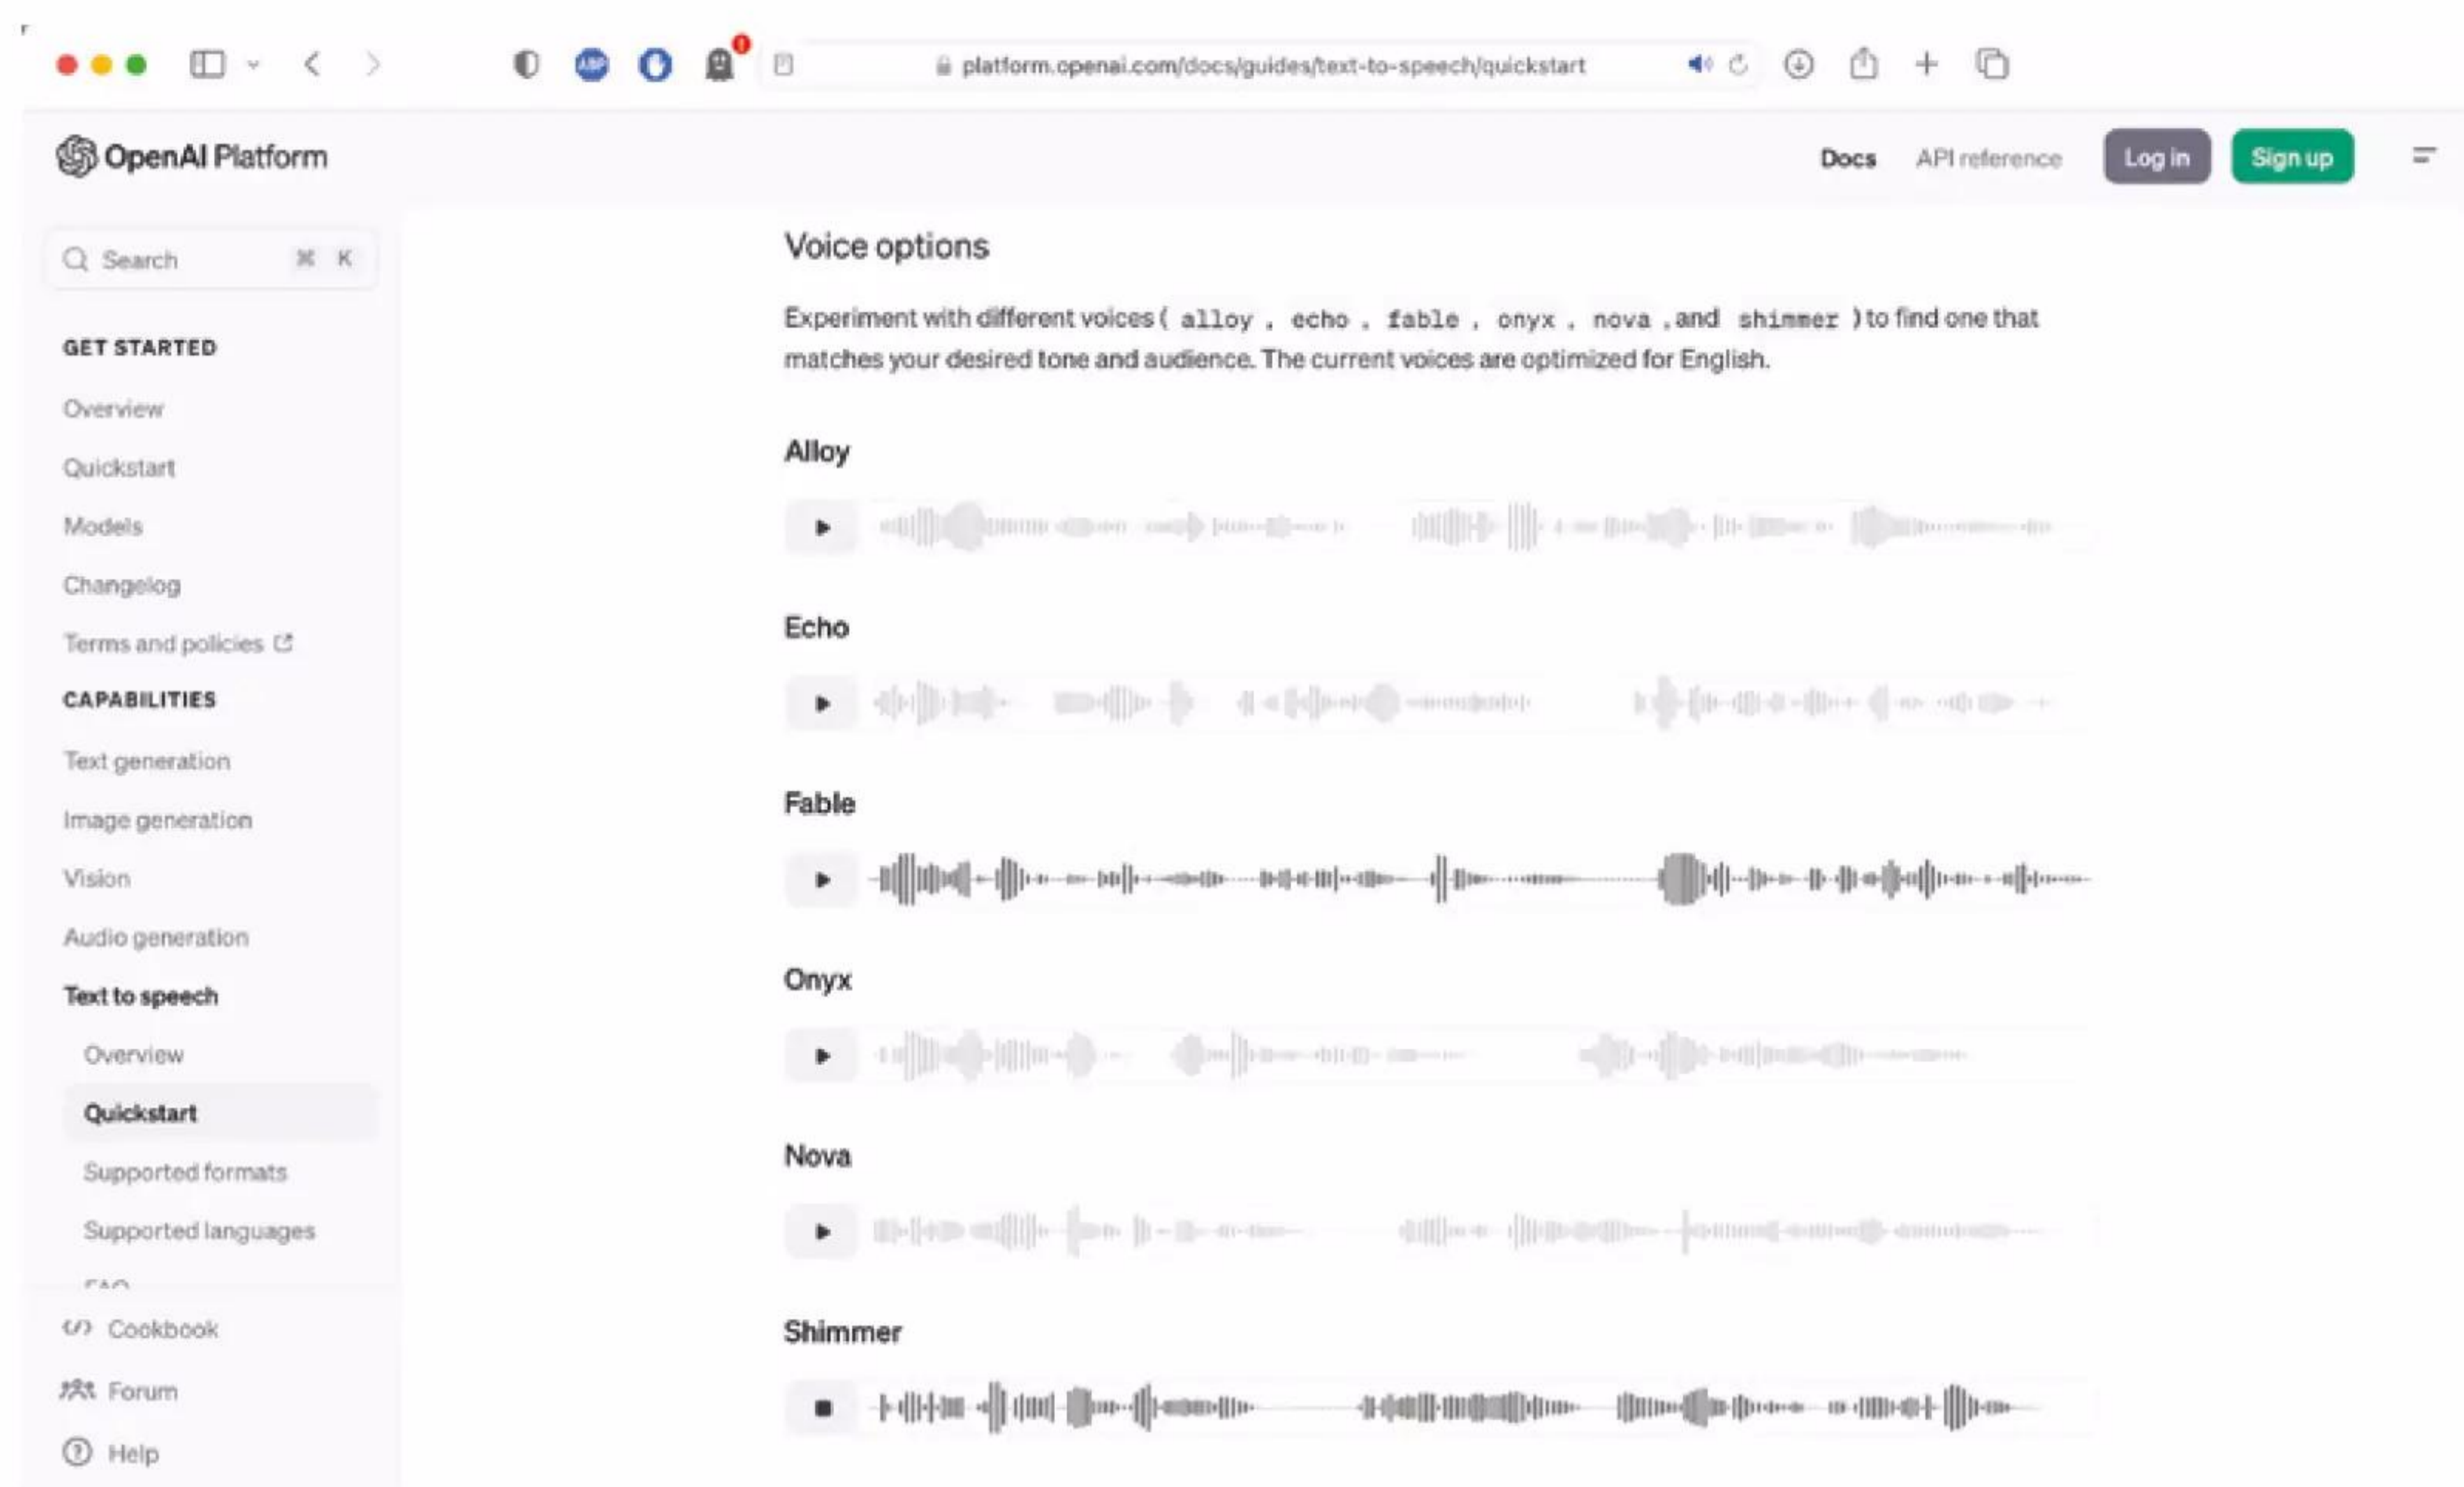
platform.openai.com/docs/guides/text-to-speech/quickstart

OpenAI Platform

Docs API reference Log in Sign up

Search ⌘ K

GET STARTED

Overview

Quickstart

Models

Changelog

Terms and policies

CAPABILITIES

Text generation

Image generation

Vision

Audio generation

Text to speech

Overview

Quickstart

Supported formats

Supported languages

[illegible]

Cookbook

Forum

Help

Voice options

Experiment with different voices ( alloy , echo , fable , onyx , nova , and shimmer ) to find one that matches your desired tone and audience. The current voices are optimized for English.

Alloy

Echo

Fable

Onyx

Nova

Shimmer